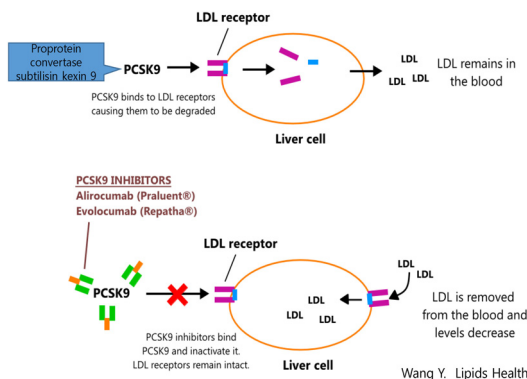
Proprotein convertase subtilisin kexin 9

PCSK9

LDL receptor

PCSK9 binds to LDL receptors causing them to be degraded

Liver cell

LDL
LDL LDL

LDL remains in the blood

PCSK9 INHIBITORS
Alirocumab (Praluent®)
Evolocumab (Repatha®)

PCSK9

LDL receptor

LDL
LDL LDL

LDL
LDL

PCSK9 inhibitors bind PCSK9 and inactivate it. LDL receptors remain intact.

Liver cell

LDL is removed from the blood and levels decrease

Wang Y. Lipids Health